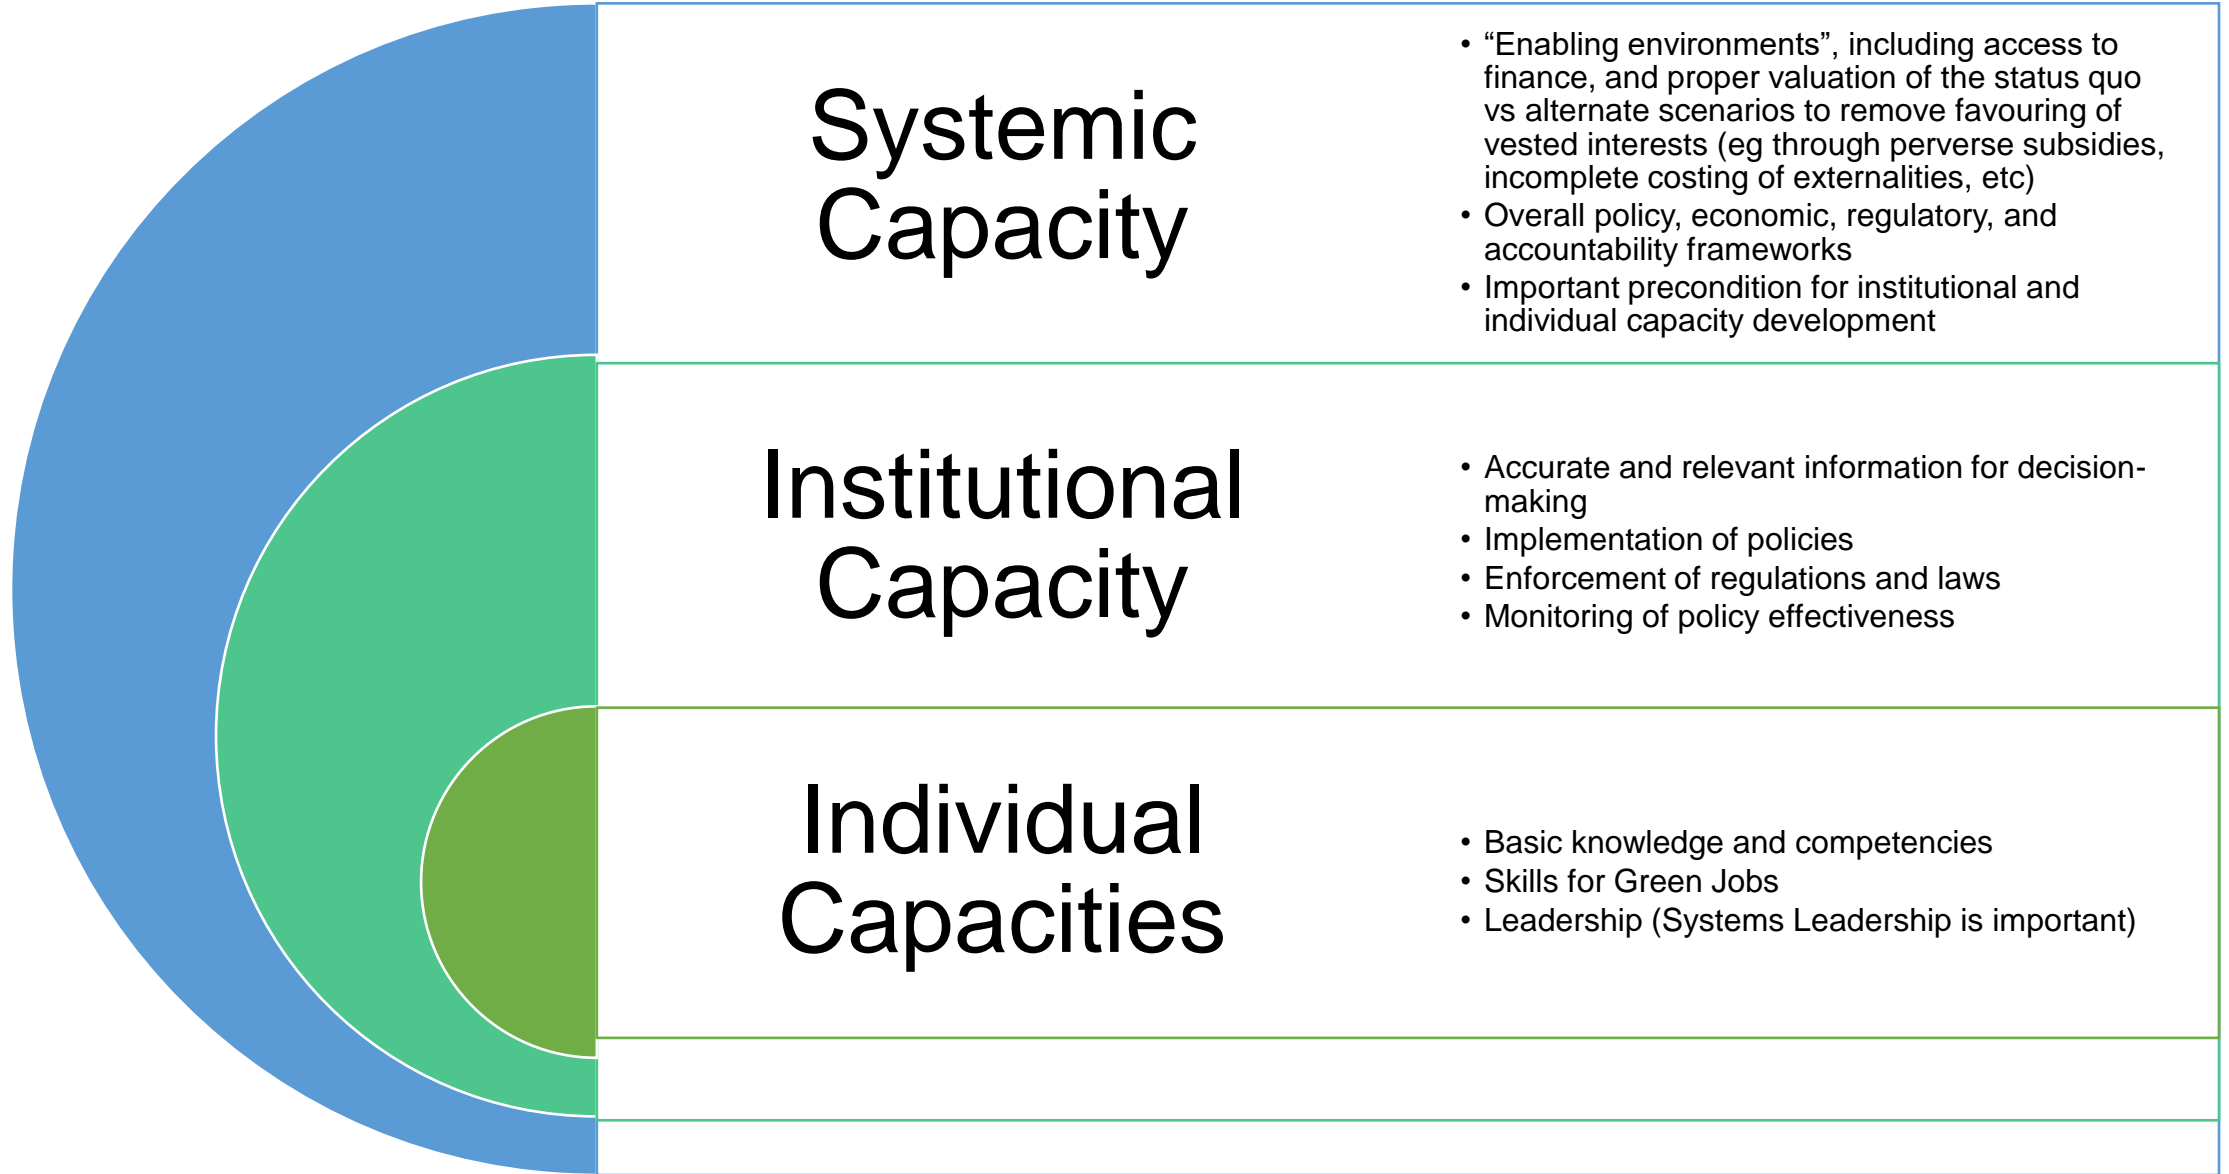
Systemic Capacity

• “Enabling environments”, including access to finance, and proper valuation of the status quo vs alternate scenarios to remove favouring of vested interests (eg through perverse subsidies, incomplete costing of externalities, etc)
• Overall policy, economic, regulatory, and accountability frameworks
• Important precondition for institutional and individual capacity development

Institutional Capacity

• Accurate and relevant information for decision-making
• Implementation of policies
• Enforcement of regulations and laws
• Monitoring of policy effectiveness

Individual Capacities

• Basic knowledge and competencies
• Skills for Green Jobs
• Leadership (Systems Leadership is important)